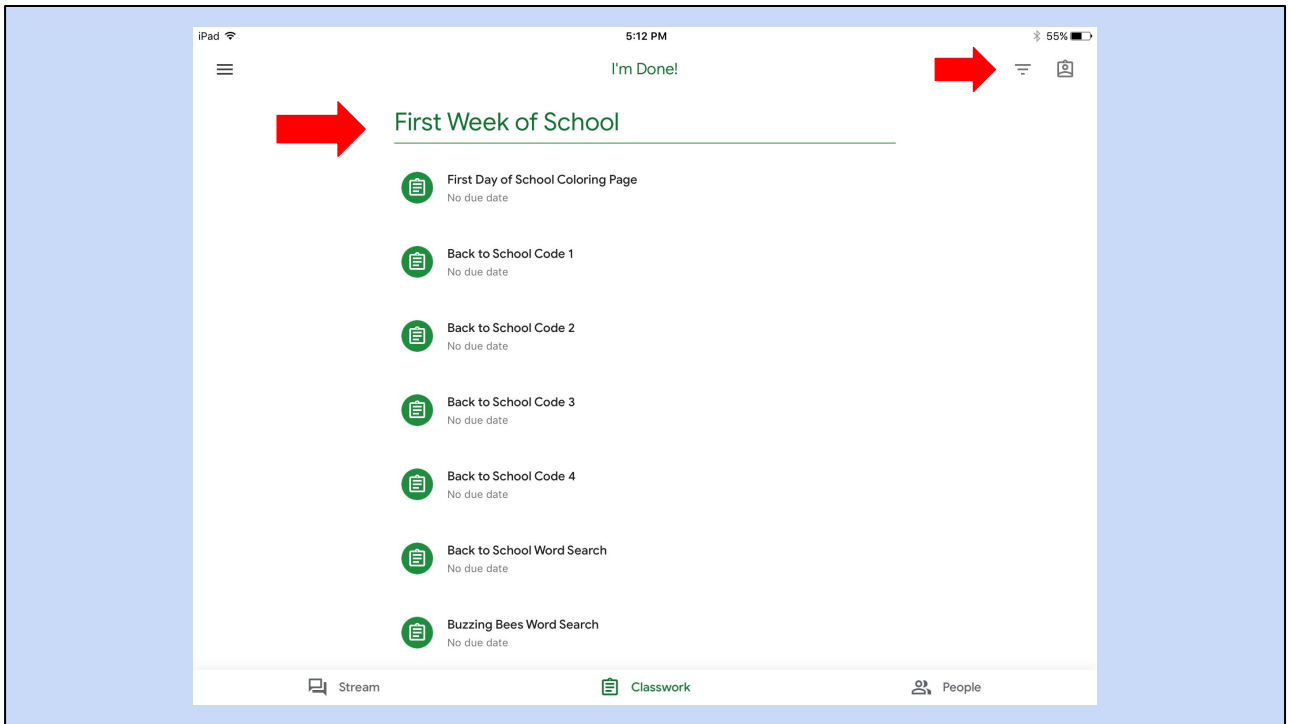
iPad 5:12 PM 55%

I'm Done!

First Week of School

First Day of School Coloring Page
No due date

Back to School Code 1
No due date

Back to School Code 2
No due date

Back to School Code 3
No due date

Back to School Code 4
No due date

Back to School Word Search
No due date

Buzzing Bees Word Search
No due date

Stream Classwork People